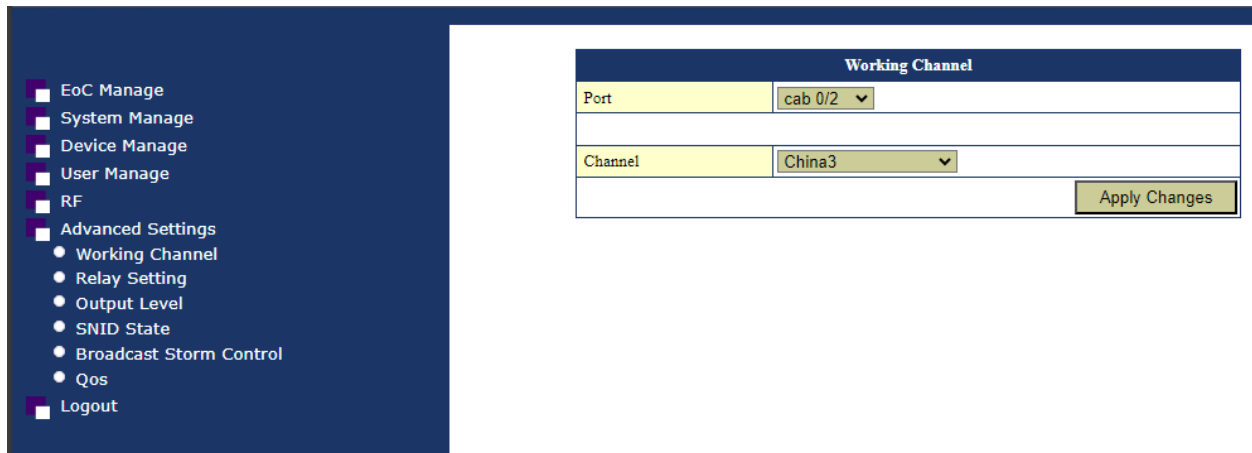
EoC Manage
System Manage
Device Manage
User Manage
RF
Advanced Settings
Working Channel
Relay Setting
Output Level
SNID State
Broadcast Storm Control
Qos
Logout

| Working Channel | |
|---|---|
| Port | cab 0/2 |
| | |
| Channel | China3 |
| | Apply Changes |